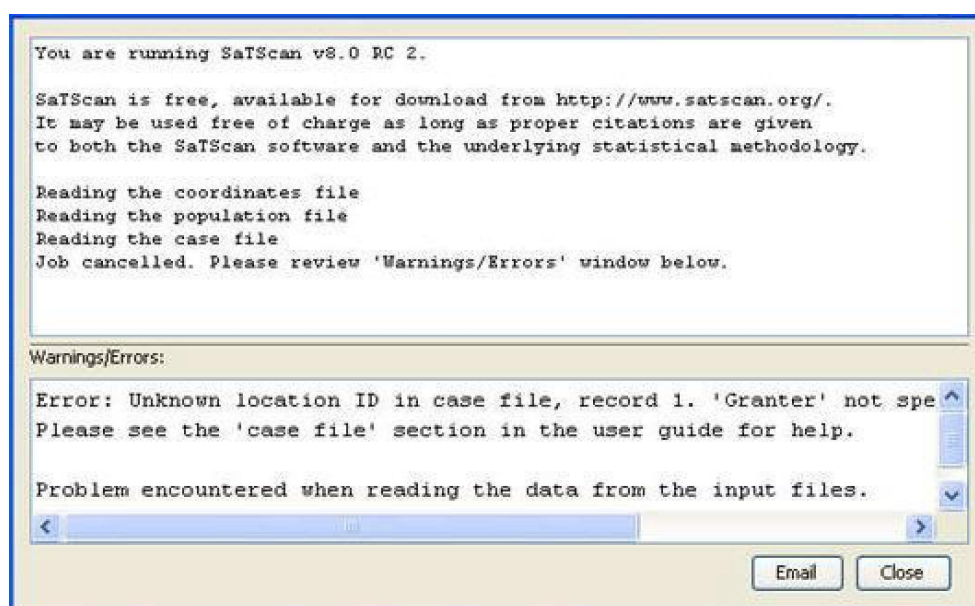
You are running SaTScan v8.0 RC 2.

SaTScan is free, available for download from http://www.satscan.org/. It may be used free of charge as long as proper citations are given to both the SaTScan software and the underlying statistical methodology.

Reading the coordinates file
Reading the population file
Reading the case file
Job cancelled. Please review 'Warnings/Errors' window below.

Warnings/Errors:

Error: Unknown location ID in case file, record 1. 'Granter' not spe
Please see the 'case file' section in the user guide for help.

Problem encountered when reading the data from the input files.

Email
Close